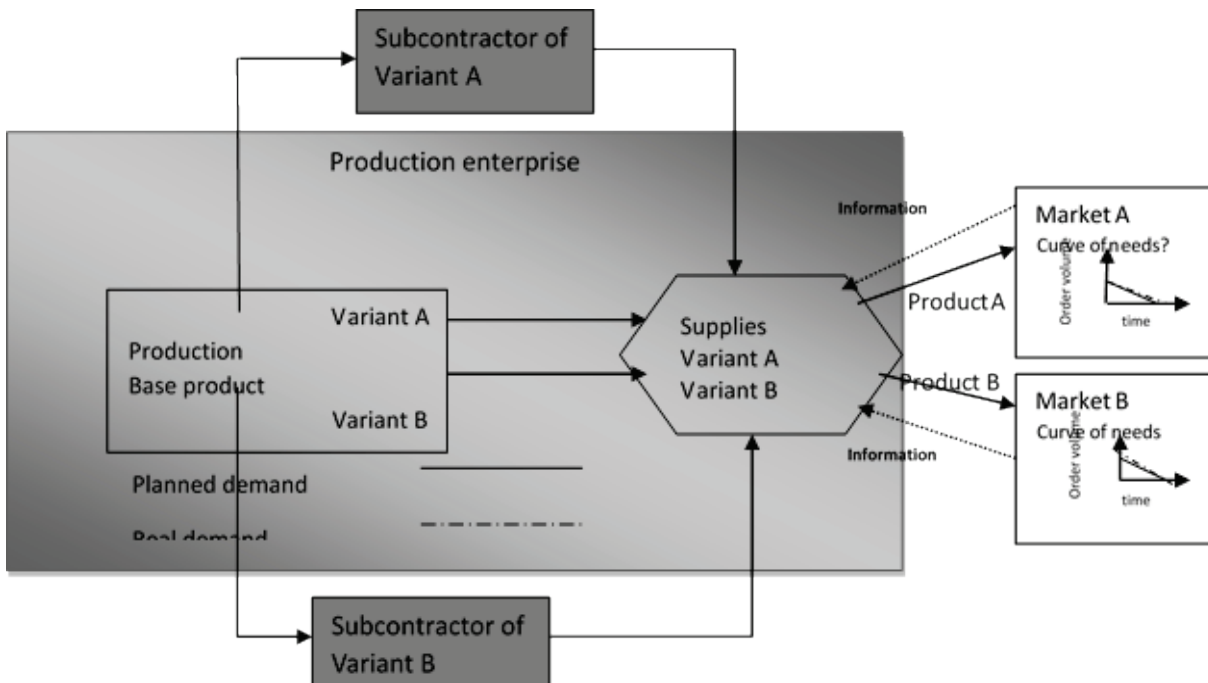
Subcontractor of Variant A

Production enterprise

Information

Market A

Curve of needs?

Order volume

time

Product A

Variant A

Production

Base product

Variant B

Supplies

Variant A

Variant B

Product B

Market B

Curve of needs

Order volume

time

Information

Planned demand

Real demand

Subcontractor of Variant B